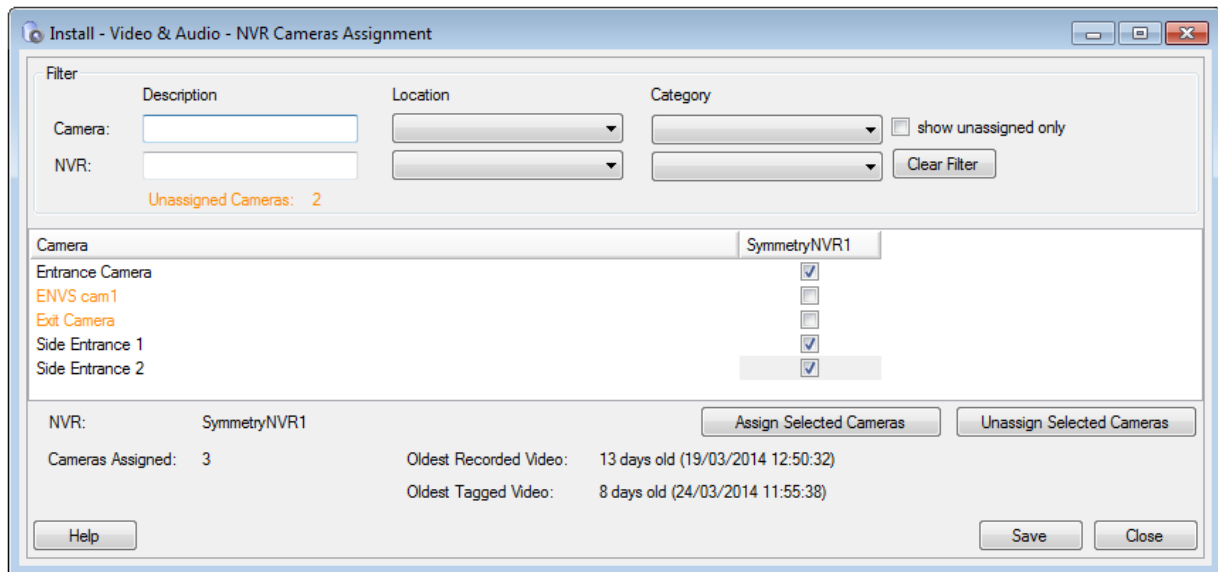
Install - Video & Audio - NVR Cameras Assignment

Filter

Description

Location

Category

Camera:

show unassigned only

NVR:

Clear Filter

Unassigned Cameras: 2

| Camera | SymmetryNVR1 |
|---|---|
| Entrance Camera | ☑ |
| ENVS cam1 | ☐ |
| Exit Camera | ☐ |
| Side Entrance 1 | ☑ |
| Side Entrance 2 | ☑ |

NVR: SymmetryNVR1

Assign Selected Cameras

Unassign Selected Cameras

Cameras Assigned: 3

Oldest Recorded Video: 13 days old (19/03/2014 12:50:32)

Oldest Tagged Video: 8 days old (24/03/2014 11:55:38)

Help

Save

Close